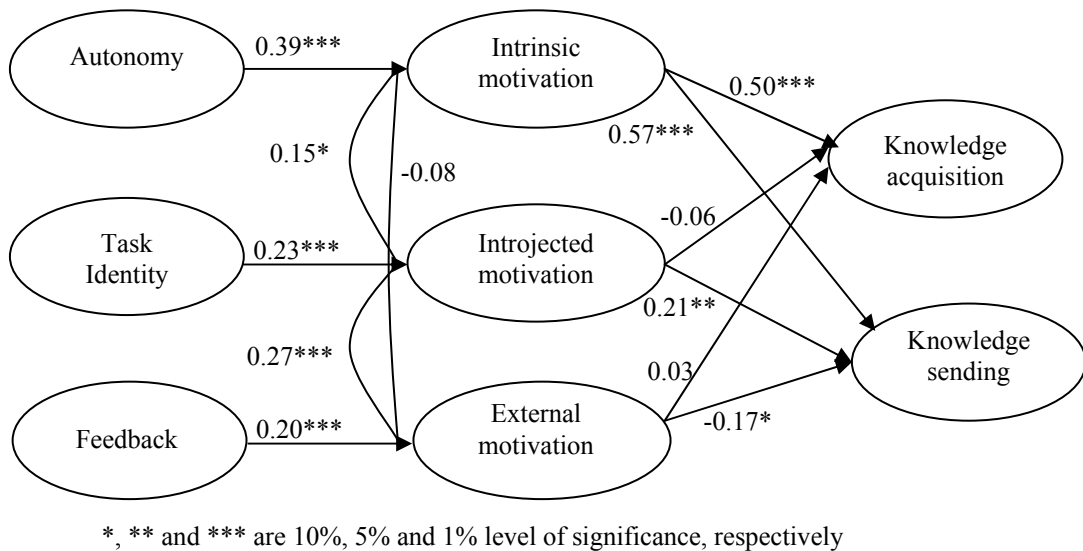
Autonomy

0.39***

Intrinsic motivation

0.50***

0.57***

0.15*

-0.08

Knowledge acquisition

-0.06

Task Identity

0.23***

Introjected motivation

0.21**

Knowledge sending

0.27***

0.03

Feedback

0.20***

External motivation

-0.17*

*, ** and *** are 10%, 5% and 1% level of significance, respectively